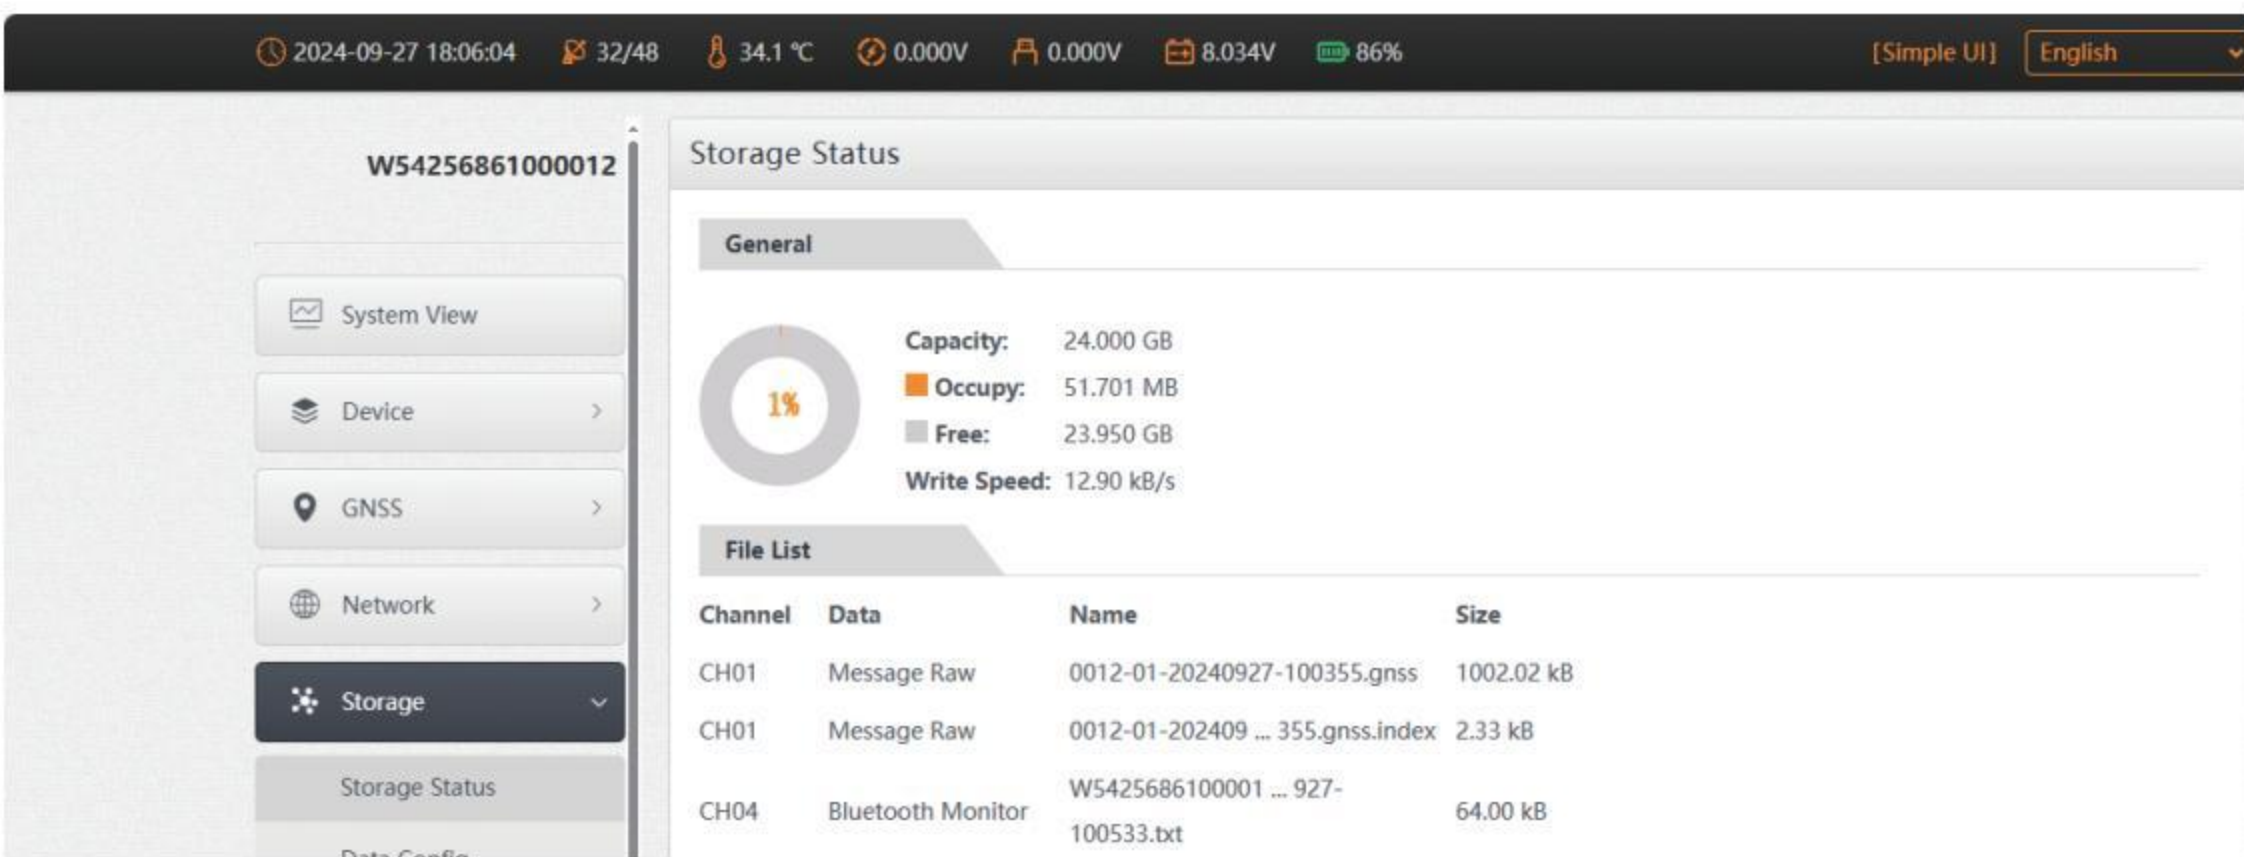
2024-09-27 18:06:04 32/48 34.1 ℃ 0.000V 0.000V 8.034V 86% [Simple UI] English

W54256861000012

System View

Device

GNSS

Network

Storage

Storage Status

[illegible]

Storage Status

General

1%

Capacity: 24.000 GB
Occupy: 51.701 MB
Free: 23.950 GB
Write Speed: 12.90 kB/s

File List

| Channel | Data | Name | Size |
|---|---|---|---|
| CH01 | Message Raw | 0012-01-20240927-100355.gnss | 1002.02 kB |
| CH01 | Message Raw | 0012-01-202409 ... 355.gnss.index | 2.33 kB |
| CH04 | Bluetooth Monitor | W5425686100001 ... 927-100533.txt | 64.00 kB |